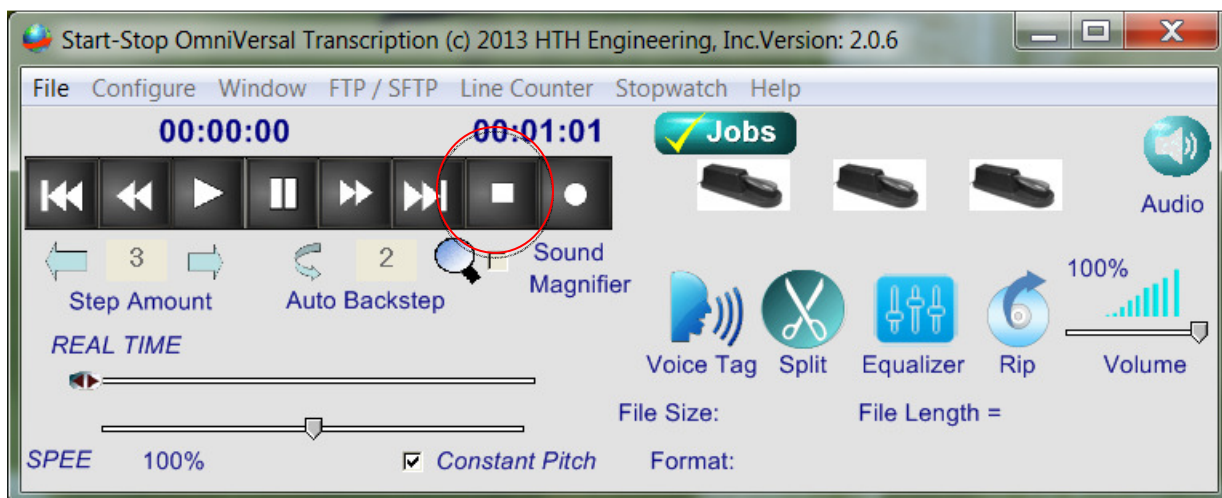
Start-Stop OmniVersal Transcription (c) 2013 HTH Engineering, Inc.Version: 2.0.6

File Configure Window FTP / SFTP Line Counter Stopwatch Help

00:00:00 00:01:01

Jobs

Audio

3 Step Amount

2 Auto Backstep

Sound Magnifier

100%

REAL TIME

Voice Tag Split Equalizer Rip Volume

File Size: File Length =

SPEE 100% Constant Pitch Format: